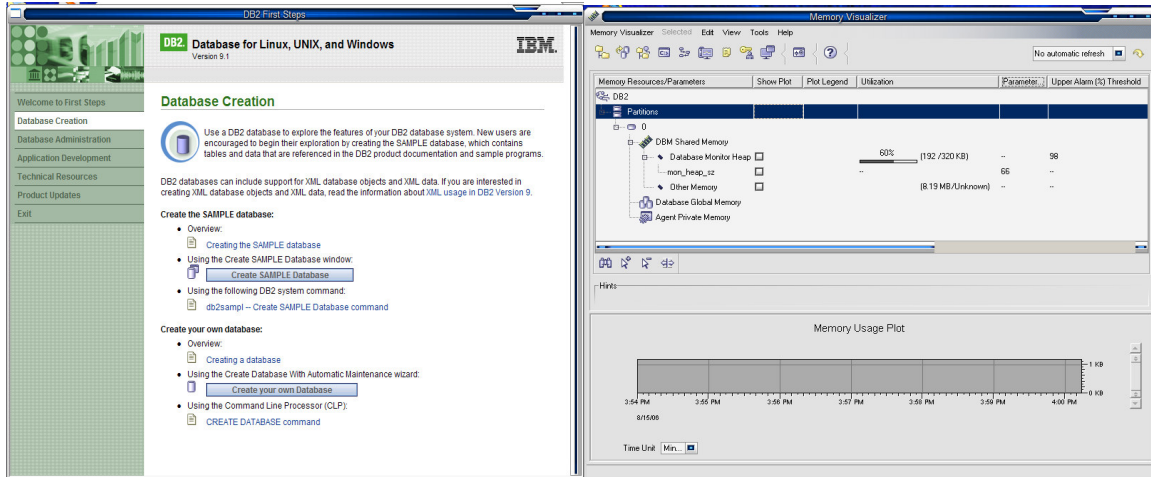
DB2 First Steps

DB2 Database for Linux, UNIX, and Windows
Version 9.1

IBM.

Welcome to First Steps
Database Creation
Database Administration
Application Development
Technical Resources
Product Updates
Exit

Database Creation

Use a DB2 database to explore the features of your DB2 database system. New users are encouraged to begin their exploration by creating the SAMPLE database, which contains tables and data that are referenced in the DB2 product documentation and sample programs.

DB2 databases can include support for XML databases and XML data. If you are interested in creating XML database objects and XML data, read the information about XML usage in DB2 Version 9.

Create the SAMPLE database:

• Overview:
Creating the SAMPLE database
• Using the Create SAMPLE Database window:
Create SAMPLE Database
• Using the following DB2 system command:
db2sampl -- Create SAMPLE Database command

Create your own database:

• Overview:
Creating a database
• Using the Create Database With Automatic Maintenance wizard:
Create your own Database
• Using the Command Line Processor (CLP):
CREATE DATABASE command

Memory Visualizer

Memory Visualizer Selected Edit View Tools Help

No automatic refresh

| Memory Resources/Parameters | Show Plot | Plot Legend | Utilization | Parameter... | Upper Alarm (%) Threshold |
|---|---|---|---|---|---|
| DB2 | | | | | |
| Partitions | | | | | |
| 0 | | | | | |
| DBM Shared Memory | | | | | |
| Database Monitor Heap | ☐ | | 60% (192 /320 KB) | -- | 98 |
| mon_heap_sz | | | -- | 66 | -- |
| Other Memory | ☐ | | (8.19 MB/Unknown) | -- | -- |
| Database Global Memory | | | | | |
| Agent Private Memory | | | | | |

Hints

Memory Usage Plot

1 KB
0 KB
3:54 PM 3:55 PM 3:56 PM 3:57 PM 3:58 PM 3:59 PM 4:00 PM
8/15/06

Time Unit Min...